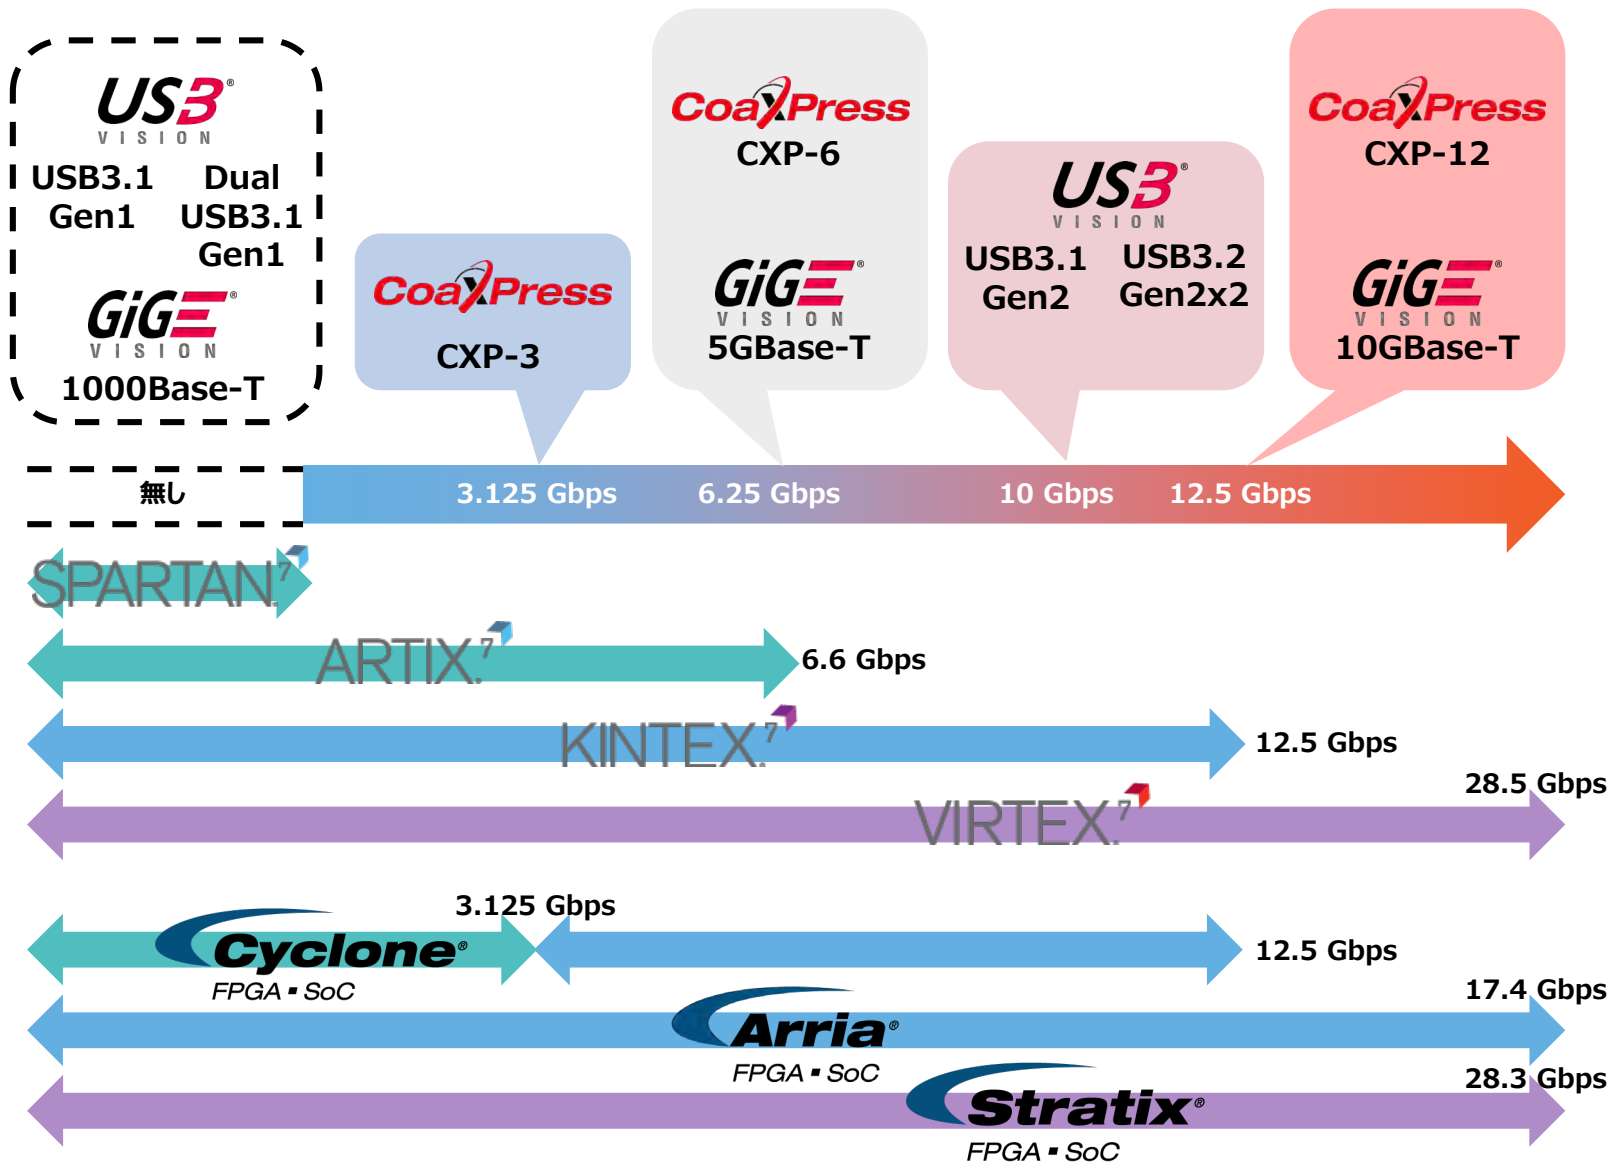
USB3 VISION
USB3.1 Gen1
Dual USB3.1 Gen1
GiGE VISION
1000Base-T

CoaXPress
CXP-3

CoaXPress
CXP-6
GiGE VISION
5GBase-T

USB3 VISION
USB3.1 Gen2
USB3.2 Gen2x2

CoaXPress
CXP-12
GiGE VISION
10GBase-T

無し
3.125 Gbps
6.25 Gbps
10 Gbps
12.5 Gbps

SPARTAN 7
ARTIX 7
6.6 Gbps
KINTEX 7
12.5 Gbps
28.5 Gbps
VIRTEX 7

3.125 Gbps
Cyclone
FPGA ▪ SoC
12.5 Gbps
17.4 Gbps
Arria
FPGA ▪ SoC
28.3 Gbps
Stratix
FPGA ▪ SoC